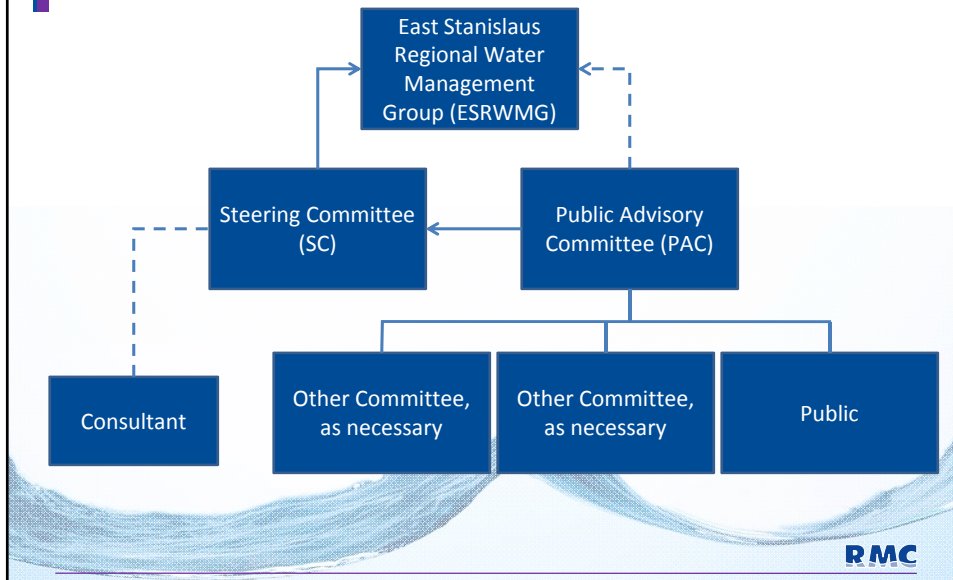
East Stanislaus Regional Water Management Group (ESRWMG)

Steering Committee (SC)

Public Advisory Committee (PAC)

Consultant

Other Committee, as necessary

Other Committee, as necessary

Public

RMC